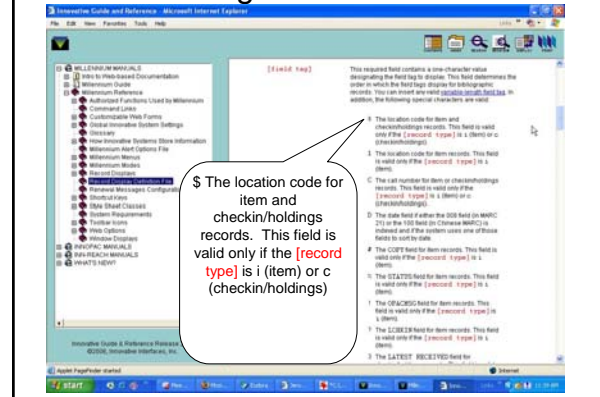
Innovative Guide and Reference - Microsoft Internet Explorer

File Edit View Favorites Tools Help

MILLENNIUM MANUALS
Intro to Web-based Documentation
Millennium Guide
Millennium Reference
Authorized Functions Used by Millennium
Command Links
Customizable Web Forms
Global Innovative System Settings
Glossary
How Innovative Systems Store Information
Millennium Alert Options File
Millennium Menus
Millennium Modes
Record Displays
Record Display Definition File
Renewal Messages Configuration
Shortcut Keys
Style Sheet Classes
System Requirements
Toolbar Icons
Web Options
Window Displays
INNOPAC MANUALS
INN-REACH MANUALS
WHAT'S NEW?

Innovative Guide & Reference Release
©2006, Innovative Interfaces, Inc.

[field tag]

This required field contains a one-character value designating the field tag to display. This field determines the order in which the field tags display for bibliographic records. You can insert any valid variable-length field tag. In addition, the following special characters are valid:

$ The location code for item and checkin/holdings records. This field is valid only if the [record type] is i (item) or c (checkin/holdings).

The location code for item records. This field is valid only if the [record type] is i (item).

The call number for item or checkin/holdings records. This field is valid only if the [record type] is i (item) or c (checkin/holdings).

D The date field if either the 008 field (in MARC 21) or the 100 field (in Chinese MARC) is indexed and if the system uses one of those fields to sort by date.

# The COPY field for item records. This field is valid only if the [record type] is i.

% The STATUS field for item records. This field is valid only if the [record type] is i (item).

! The OPACMSG field for item records. This field is valid only if the [record type] is i (item).

? The LCHKIN field for item records. This field is valid only if the [record type] is i (item).

3 The LATEST RECEIVED field for

$ The location code for item and checkin/holdings records. This field is valid only if the [record type] is i (item) or c (checkin/holdings)

Applet PageFinder started

Internet

start